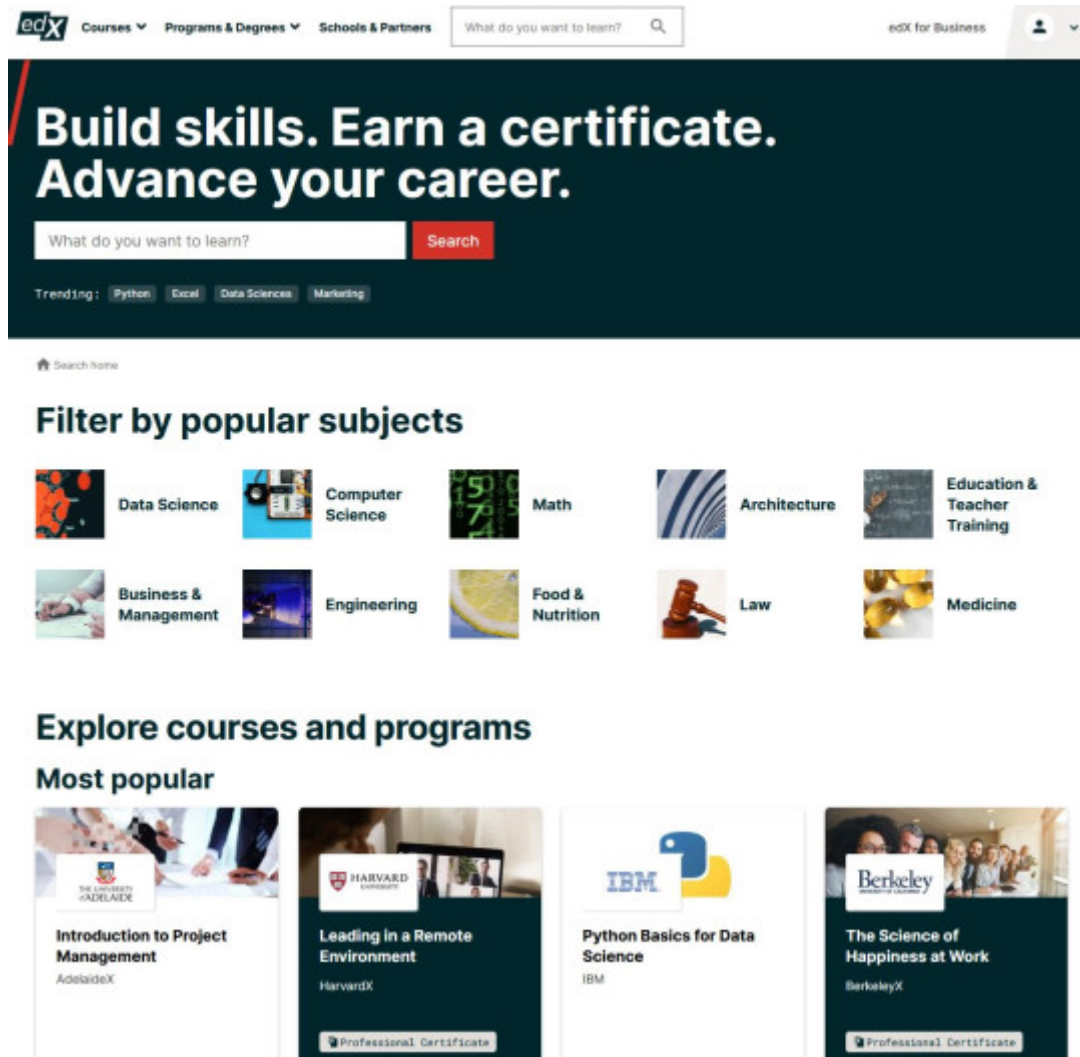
edX Courses Programs & Degrees Schools & Partners What do you want to learn? edX for Business

Build skills. Earn a certificate. Advance your career.

What do you want to learn? Search

Trending: Python Excel Data Sciences Marketing

Search home

Filter by popular subjects

Data Science
Computer Science
Math
Architecture
Education & Teacher Training
Business & Management
Engineering
Food & Nutrition
Law
Medicine

Explore courses and programs

Most popular

THE UNIVERSITY of ADELAIDE
Introduction to Project Management
AdelaideX

HARVARD UNIVERSITY
Leading in a Remote Environment
HarvardX
Professional Certificate

IBM
Python Basics for Data Science
IBM

Berkeley
The Science of Happiness at Work
BerkeleyX
Professional Certificate